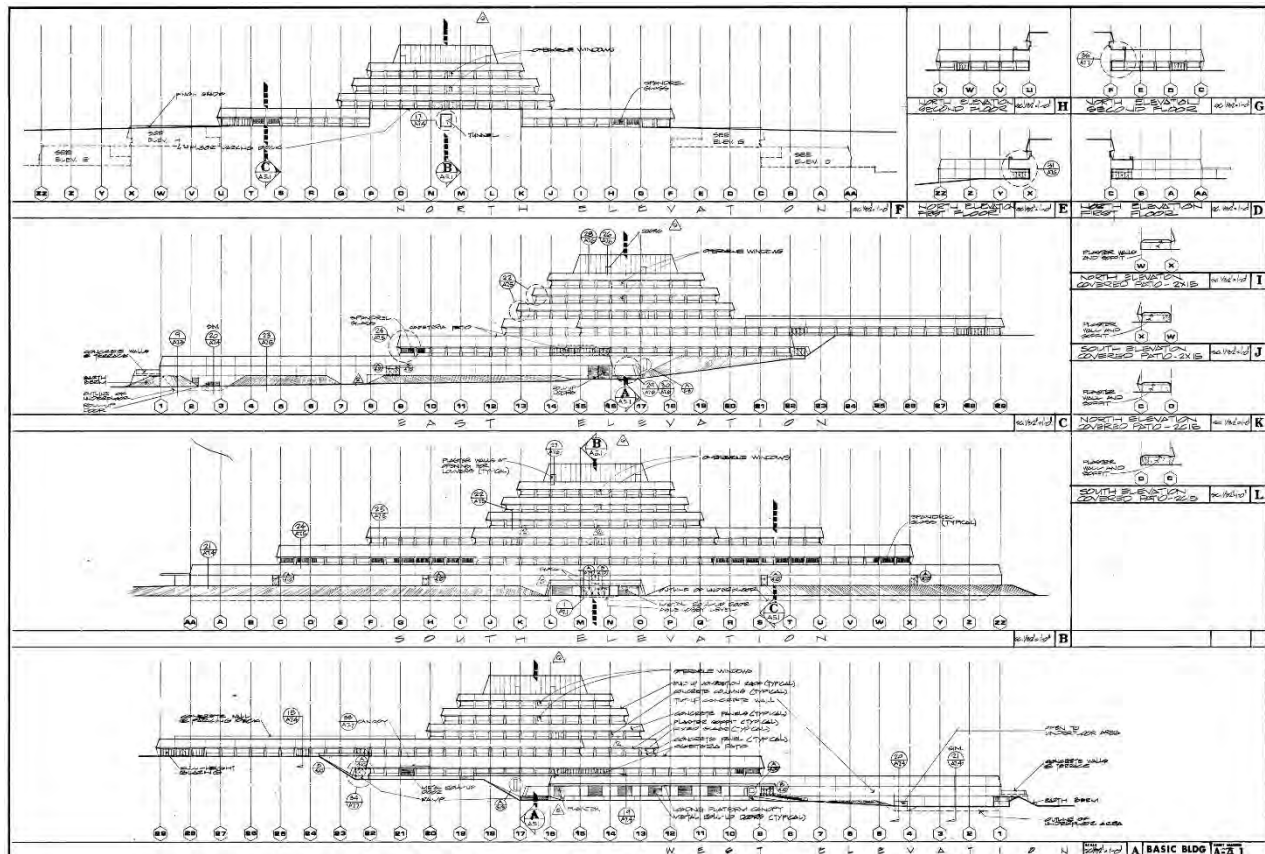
OPERABLE WINDOW

SPANDREL GLASS

SEE ELEV. H

SEE ELEV. G

TUNNEL

SEE ELEV. E

SEE ELEV. D

C A5.1

B A5.1

ZZ Z Y X W V U T S R Q P O N M L K J I H G F E D C B A AA

N O R T H E L E V A T I O N F

X W V U

NORTH ELEVATION SECOND FLOOR H

F E D C

NORTH ELEVATION SECOND FLOOR G

ZZ Z Y X

NORTH ELEVATION FIRST FLOOR E

C B A AA

NORTH ELEVATION FIRST FLOOR D

OPERABLE WINDOWS

SPANDREL GLASS

CAFETERIA PATIO

CONCRETE WALLS & TERRACE

EARTH BERM

1 2 3 4 5 6 7 8 9 10 11 12 13 14 15 16 17 18 19 20 21 22 23 24 25 26 27 28 29

E A S T E L E V A T I O N C

PLASTER WALL AND SOFFIT

W X

NORTH ELEVATION COVERED PATIO - 2X15 I

PLASTER WALL AND SOFFIT

X W

SOUTH ELEVATION COVERED PATIO - 2X15 J

PLASTER WALL AND SOFFIT

C D

NORTH ELEVATION COVERED PATIO - 2X15 K

PLASTER WALL AND SOFFIT

D C

SOUTH ELEVATION COVERED PATIO - 2X15 L

B A5.1

PLASTER WALLS AT OPENING FOR LOUVERS (TYPICAL)

OPERABLE WINDOWS

SPANDREL GLASS (TYPICAL)

OUTLINE OF UNDERFLOOR

C A5.1

AA A B C D E F G H I J K L M N O P Q R S T U V W X Y Z ZZ

S O U T H E L E V A T I O N B

OPERABLE WINDOWS

CONCRETE COLUMNS (TYPICAL)

TILT-UP CONCRETE WALL

CONCRETE PANELS (TYPICAL)

PLASTER SOFFIT (TYPICAL)

CONCRETE PANEL (TYPICAL)

CAFETERIA PATIO

CANOPY

RAMP

OPEN TO UNDERFLOOR AREA

CONCRETE WALLS & TERRACE

EARTH BERM

A A5.1

29 28 27 26 25 24 23 22 21 20 19 18 17 16 15 14 13 12 11 10 9 8 7 6 5 4 3 2 1

W E S T E L E V A T I O N A BASIC BLDG A5.1